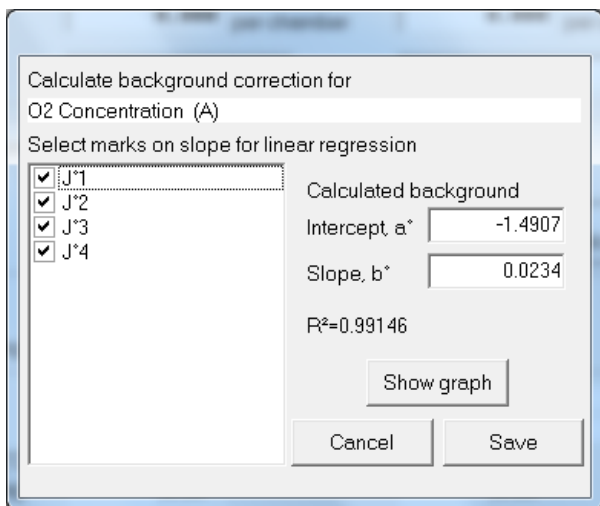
Calculate background correction for

O2 Concentration (A)

Select marks on slope for linear regression

J°1
J°2
J°3
J°4

Calculated background

Intercept, a° -1.4907

Slope, b° 0.0234

R²=0.99146

Show graph

Cancel

Save